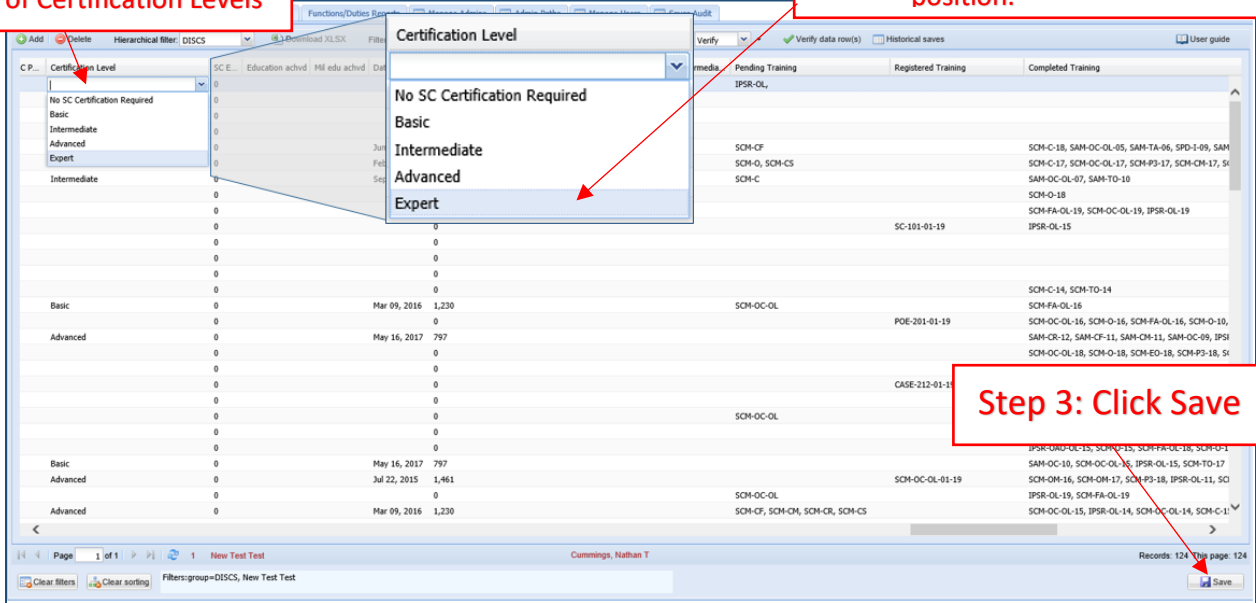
of Certification Levels

position.

Functions/Duties Reports | Manage Admins | Admin Paths | Manage Users | Save Audit

Add | Delete | Hierarchical filter: DISCS | Download XLSX | Filte | Verify | Verify data row(s) | Historical saves | User guide

| C P... | Certification Level | SC E... | Education achvd | Mil edu achvd | Dat | ... | rmedia... | Pending Training | Registered Training | Completed Training |
|---|---|---|---|---|---|---|---|---|---|---|
| | | 0 | | | | | | IPSR-OL, | | |
| | No SC Certification Required | 0 | | | | | | | | |
| | Basic | 0 | | | | | | | | |
| | Intermediate | 0 | | | | | | | | |
| | Advanced | 0 | | | Jun | | | SCM-CF | | SCM-C-18, SAM-OC-OL-05, SAM-TA-06, SPD-I-09, SAM |
| | Expert | 0 | | | Feb | | | SCM-O, SCM-CS | | SCM-C-17, SCM-OC-OL-17, SCM-P3-17, SCM-CM-17, S |
| | Intermediate | 0 | | | Sep | | | SCM-C | | SAM-OC-OL-07, SAM-TO-10 |
| | | 0 | | | | | | | | SCM-O-18 |
| | | 0 | | | | | | | | SCM-FA-OL-19, SCM-OC-OL-19, IPSR-OL-19 |
| | | 0 | | | | 0 | | | SC-101-01-19 | IPSR-OL-15 |
| | | 0 | | | | 0 | | | | |
| | | 0 | | | | 0 | | | | |
| | | 0 | | | | 0 | | | | |
| | | 0 | | | | 0 | | | | SCM-C-14, SCM-TO-14 |
| | Basic | 0 | | | Mar 09, 2016 | 1,230 | | SCM-OC-OL | | SCM-FA-OL-16 |
| | | 0 | | | | 0 | | | POE-201-01-19 | SCM-OC-OL-16, SCM-O-16, SCM-FA-OL-16, SCM-O-10, |
| | Advanced | 0 | | | May 16, 2017 | 797 | | | | SAM-CR-12, SAM-CF-11, SAM-CM-11, SAM-OC-09, IPS |
| | | 0 | | | | 0 | | | | SCM-OC-OL-18, SCM-O-18, SCM-EO-18, SCM-P3-18, S |
| | | 0 | | | | 0 | | | | |
| | | 0 | | | | 0 | | | CASE-212-01-1 | |
| | | 0 | | | | 0 | | | | |
| | | 0 | | | | 0 | | SCM-OC-OL | | |
| | | 0 | | | | 0 | | | | |
| | | 0 | | | | 0 | | | | IPSR-OAO-OL-15, SCM-P-15, SCM-FA-OL-18, SCM-O-1 |
| | Basic | 0 | | | May 16, 2017 | 797 | | | | SAM-OC-10, SCM-OC-OL-15, IPSR-OL-15, SCM-TO-17 |
| | Advanced | 0 | | | Jul 22, 2015 | 1,461 | | | SCM-OC-OL-01-19 | SCM-OM-16, SCM-OM-17, SCM-P3-18, IPSR-OL-11, SC |
| | | 0 | | | | 0 | | SCM-OC-OL | | IPSR-OL-19, SCM-FA-OL-19 |
| | Advanced | 0 | | | Mar 09, 2016 | 1,230 | | SCM-CF, SCM-CM, SCM-CR, SCM-CS | | SCM-OC-OL-15, IPSR-OL-14, SCM-OC-OL-14, SCM-C-1 |

Certification Level
No SC Certification Required
Basic
Intermediate
Advanced
Expert

Step 3: Click Save

Page 1 of 1 | 1 New Test Test | Cummings, Nathan T | Records: 124 This page: 124

Clear filters | Clear sorting | Filters:group=DISCS, New Test Test | Save